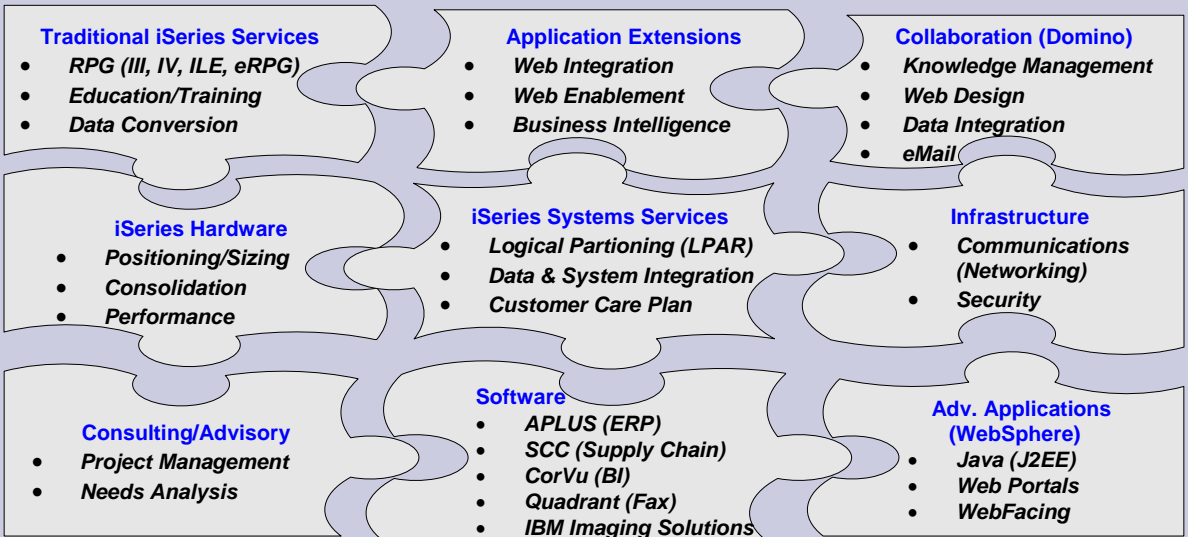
Traditional iSeries Services
- RPG (III, IV, ILE, eRPG)
- Education/Training
- Data Conversion

Application Extensions
- Web Integration
- Web Enablement
- Business Intelligence

Collaboration (Domino)
- Knowledge Management
- Web Design
- Data Integration
- eMail

iSeries Hardware
- Positioning/Sizing
- Consolidation
- Performance

iSeries Systems Services
- Logical Partioning (LPAR)
- Data & System Integration
- Customer Care Plan

Infrastructure
- Communications (Networking)
- Security

Consulting/Advisory
- Project Management
- Needs Analysis

Software
- APLUS (ERP)
- SCC (Supply Chain)
- CorVu (BI)
- Quadrant (Fax)
- IBM Imaging Solutions

Adv. Applications (WebSphere)
- Java (J2EE)
- Web Portals
- WebFacing